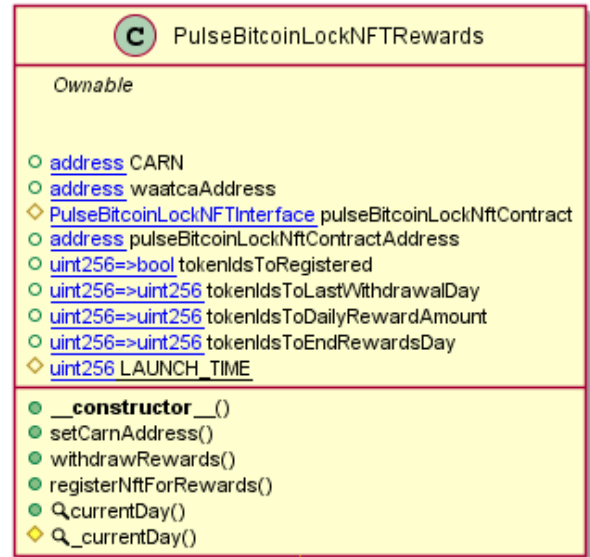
C PulseBitcoinLockNFTRewards

Ownable

address CARN
address waatcaAddress
PulseBitcoinLockNFTInterface pulseBitcoinLockNftContract
address pulseBitcoinLockNftContractAddress
uint256=>bool tokenIdsToRegistered
uint256=>uint256 tokenIdsToLastWithdrawalDay
uint256=>uint256 tokenIdsToDailyRewardAmount
uint256=>uint256 tokenIdsToEndRewardsDay
uint256 LAUNCH_TIME

__constructor__()
setCarnAddress()
withdrawRewards()
registerNftForRewards()
currentDay()
_currentDay()